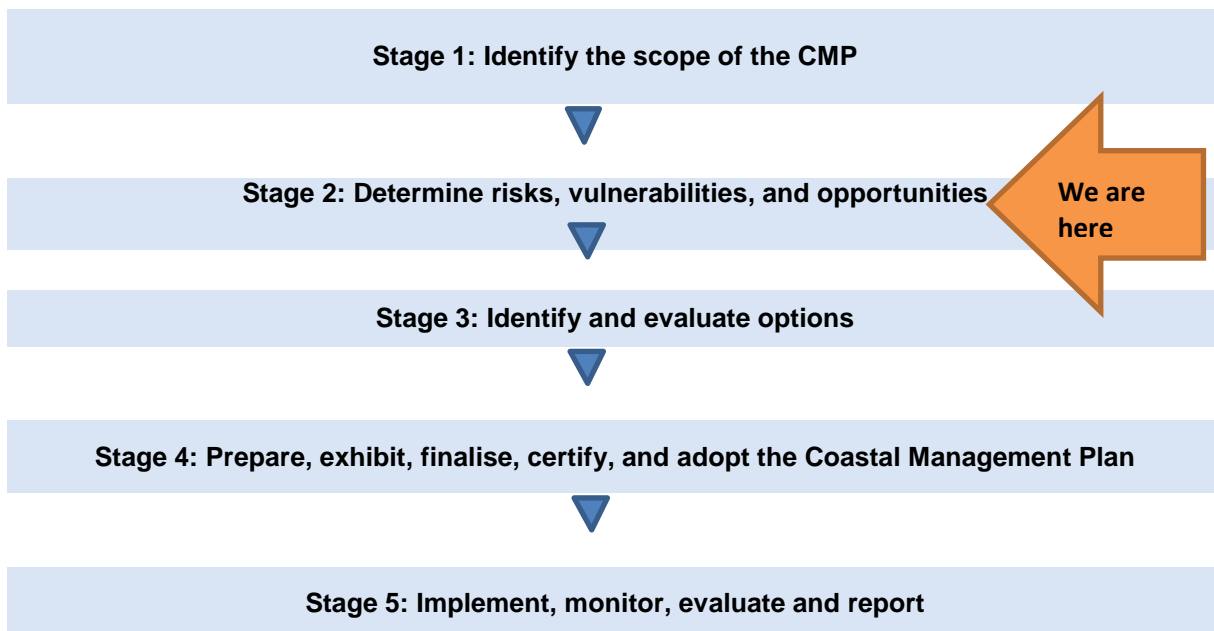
Stage 1: Identify the scope of the CMP

Stage 2: Determine risks, vulnerabilities, and opportunities

We are here

Stage 3: Identify and evaluate options

Stage 4: Prepare, exhibit, finalise, certify, and adopt the Coastal Management Plan

Stage 5: Implement, monitor, evaluate and report